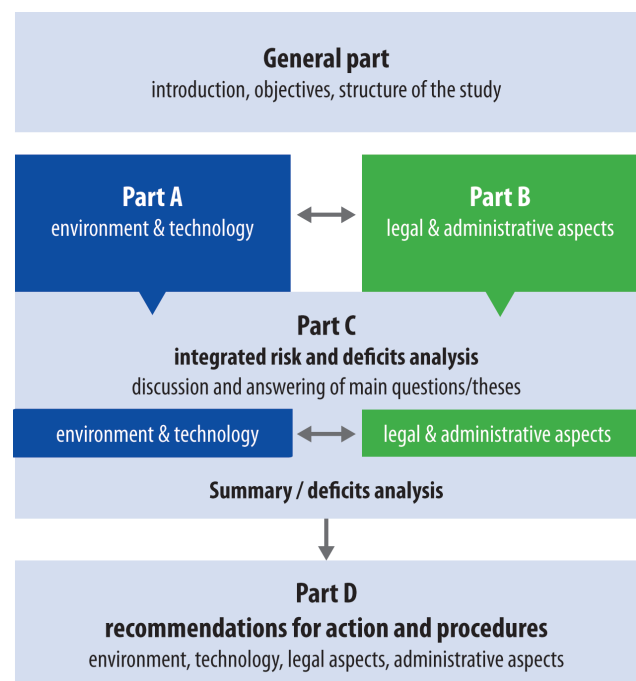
General part
introduction, objectives, structure of the study

Part A
environment & technology

Part B
legal & administrative aspects

Part C
integrated risk and deficits analysis
discussion and answering of main questions/theses

environment & technology

legal & administrative aspects

Summary / deficits analysis

Part D
recommendations for action and procedures
environment, technology, legal aspects, administrative aspects